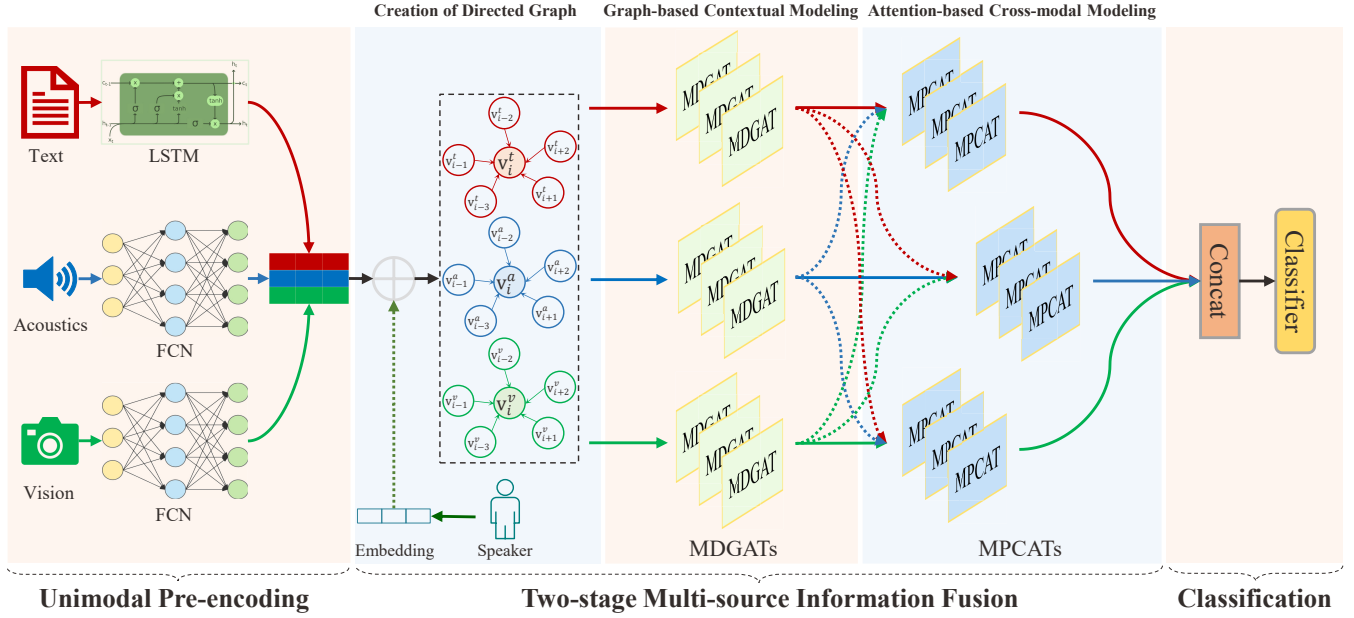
Creation of Directed Graph

Graph-based Contextual Modeling

Attention-based Cross-modal Modeling

Text

LSTM

Acoustics

FCN

Vision

FCN

$v_{i-2}^t$ $v_{i-1}^t$ $v_i^t$ $v_{i+2}^t$ $v_{i-3}^t$ $v_{i+1}^t$

$v_{i-2}^a$ $v_{i-1}^a$ $v_i^a$ $v_{i+2}^a$ $v_{i-3}^a$ $v_{i+1}^a$

$v_{i-2}^v$ $v_{i-1}^v$ $v_i^v$ $v_{i+2}^v$ $v_{i-3}^v$ $v_{i+1}^v$

Embedding

Speaker

MDGAT MDGAT MDGAT

MDGAT MDGAT MDGAT

MDGAT MDGAT MDGAT

MDGATs

MPCAT MPCAT MPCAT

MPCAT MPCAT MPCAT

MPCAT MPCAT MPCAT

MPCATs

Concat

Classifier

Unimodal Pre-encoding

Two-stage Multi-source Information Fusion

Classification